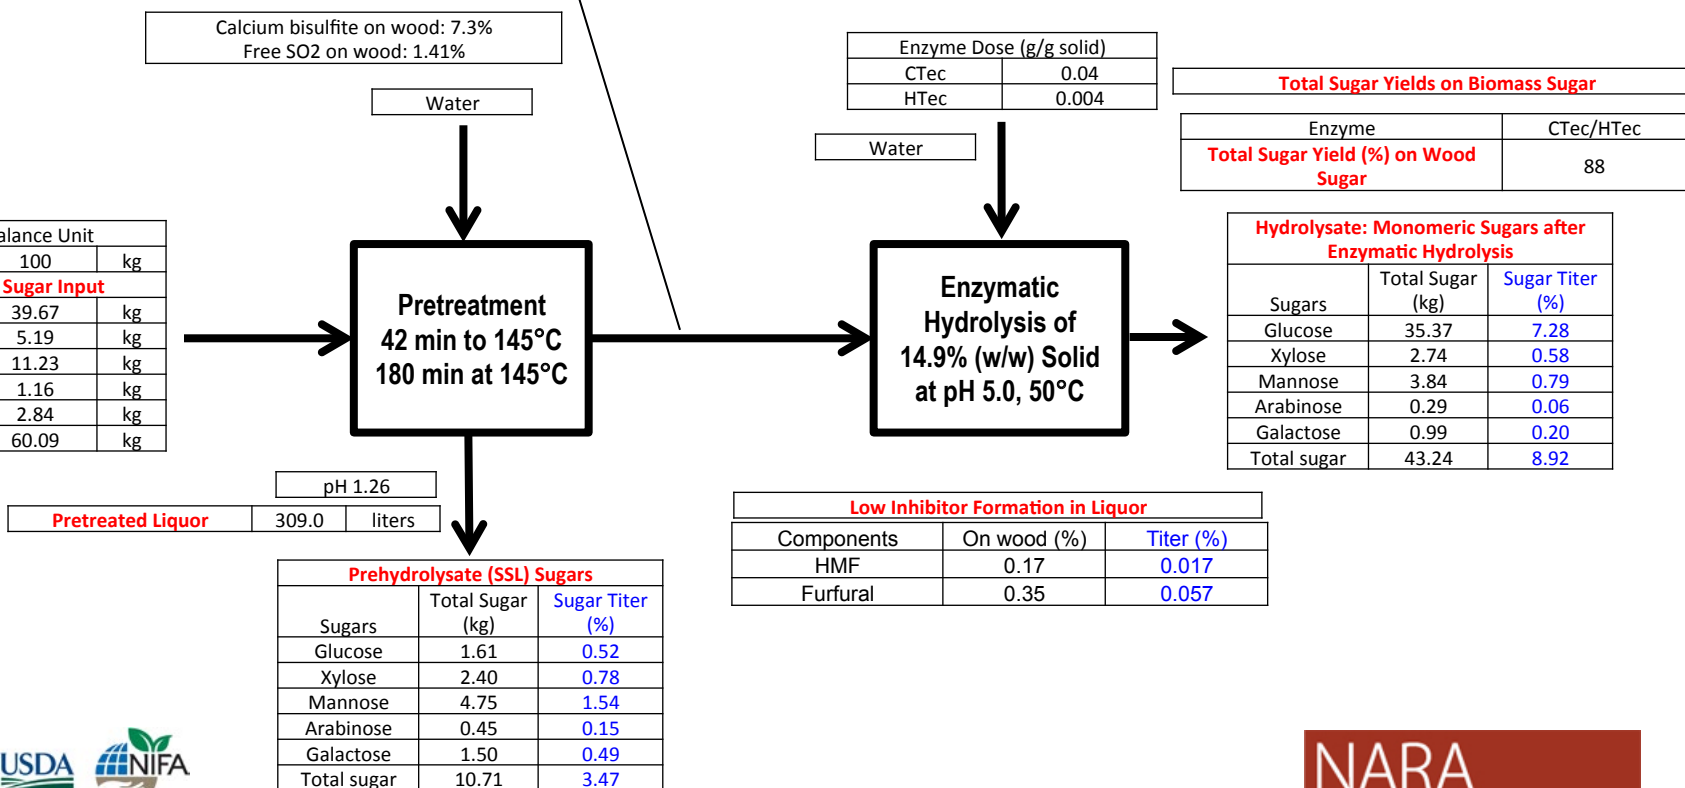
Calcium bisulfite on wood: 7.3%
Free SO2 on wood: 1.41%

Water

alance Unit

| 100 | kg |
|---|---|

Sugar Input

| 39.67 | kg |
|---|---|
| 5.19 | kg |
| 11.23 | kg |
| 1.16 | kg |
| 2.84 | kg |
| 60.09 | kg |

Pretreatment
42 min to 145°C
180 min at 145°C

pH 1.26

| Pretreated Liquor | 309.0 | liters |
|---|---|---|

Prehydrolysate (SSL) Sugars

| Sugars | Total Sugar (kg) | Sugar Titer (%) |
|---|---|---|
| Glucose | 1.61 | 0.52 |
| Xylose | 2.40 | 0.78 |
| Mannose | 4.75 | 1.54 |
| Arabinose | 0.45 | 0.15 |
| Galactose | 1.50 | 0.49 |
| Total sugar | 10.71 | 3.47 |

| Enzyme Dose (g/g solid) | |
|---|---|
| CTec | 0.04 |
| HTec | 0.004 |

Water

Enzymatic
Hydrolysis of
14.9% (w/w) Solid
at pH 5.0, 50°C

Total Sugar Yields on Biomass Sugar

| Enzyme | CTec/HTec |
|---|---|
| Total Sugar Yield (%) on Wood Sugar | 88 |

Hydrolysate: Monomeric Sugars after Enzymatic Hydrolysis

| Sugars | Total Sugar (kg) | Sugar Titer (%) |
|---|---|---|
| Glucose | 35.37 | 7.28 |
| Xylose | 2.74 | 0.58 |
| Mannose | 3.84 | 0.79 |
| Arabinose | 0.29 | 0.06 |
| Galactose | 0.99 | 0.20 |
| Total sugar | 43.24 | 8.92 |

Low Inhibitor Formation in Liquor

| Components | On wood (%) | Titer (%) |
|---|---|---|
| HMF | 0.17 | 0.017 |
| Furfural | 0.35 | 0.057 |

USDA NIFA

NARA